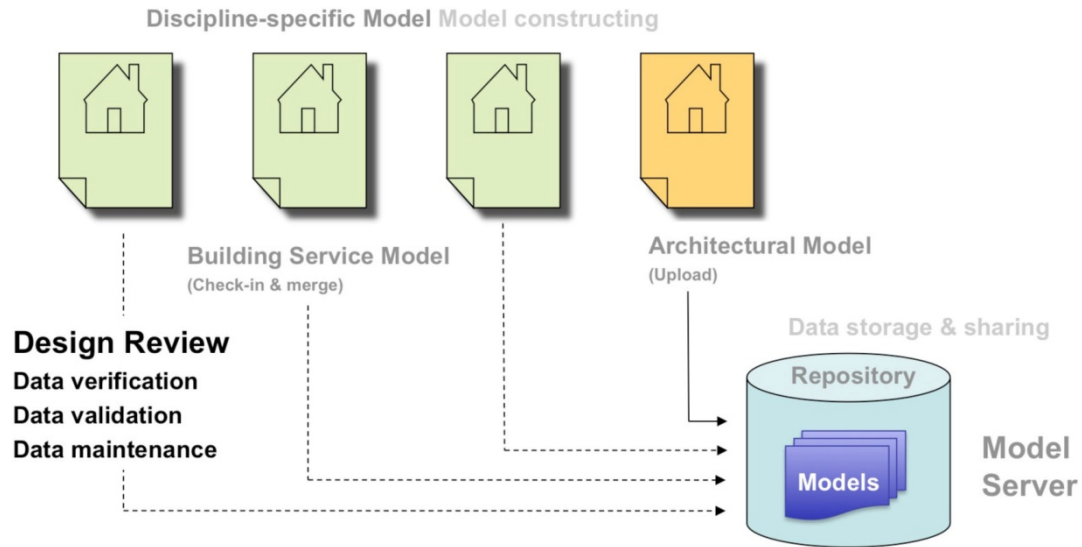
Discipline-specific Model Model constructing

Building Service Model
(Check-in & merge)

Architectural Model
(Upload)

Design Review
Data verification
Data validation
Data maintenance

Data storage & sharing

Repository

Models

Model Server